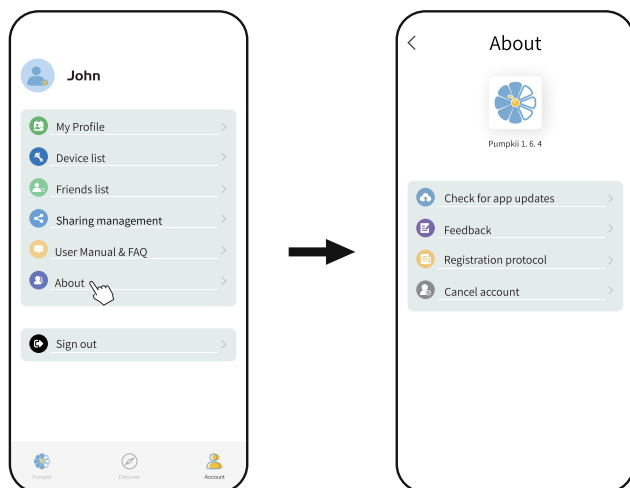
John

My Profile

Device list

Friends list

Sharing management

User Manual & FAQ

About

Sign out

Pumpkii

Discover

Account

About

Pumpkii 1. 6. 4

Check for app updates

Feedback

Registration protocol

Cancel account